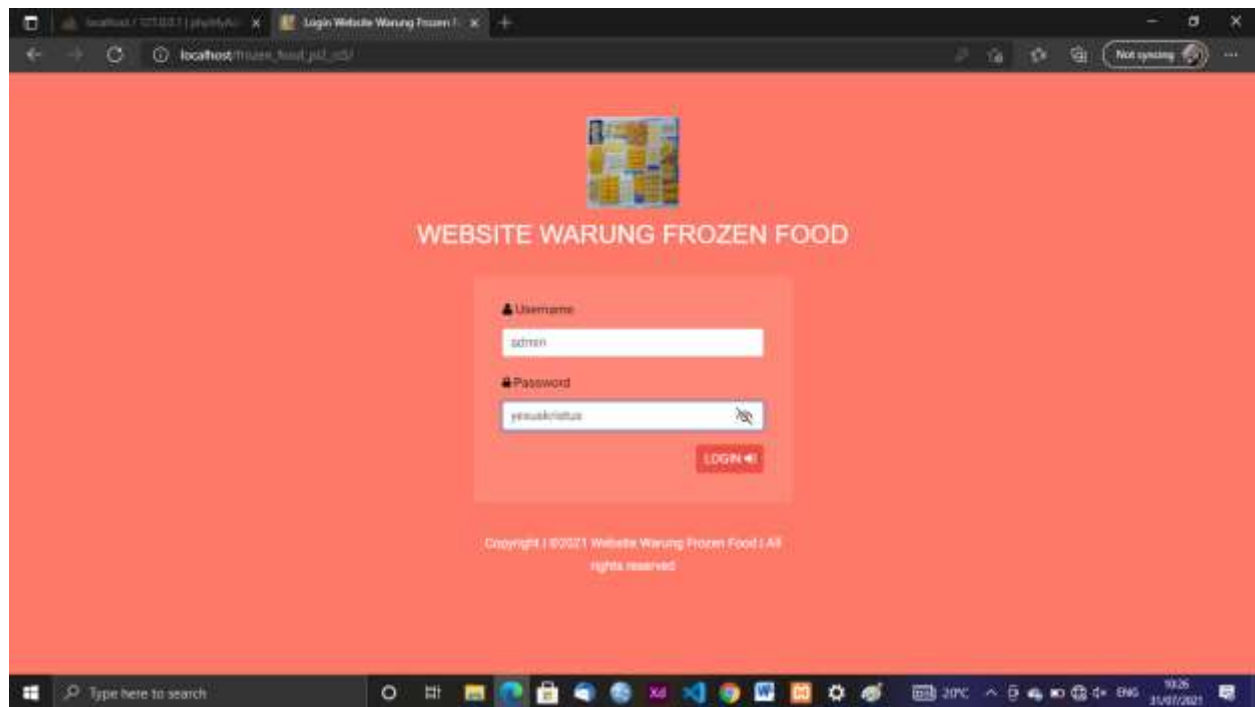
localhost / 127.0.0.1 | phpMyAdmin
Login Website Warung Frozen F
localhost/frozen_food_pil_ct5/
Not syncing

WEBSITE WARUNG FROZEN FOOD

Username
admin
Password
yesuskristus
LOGIN

Copyright | ©2021 Website Warung Frozen Food | All rights reserved

Type here to search
20°C ENG 10:26 31/07/2021